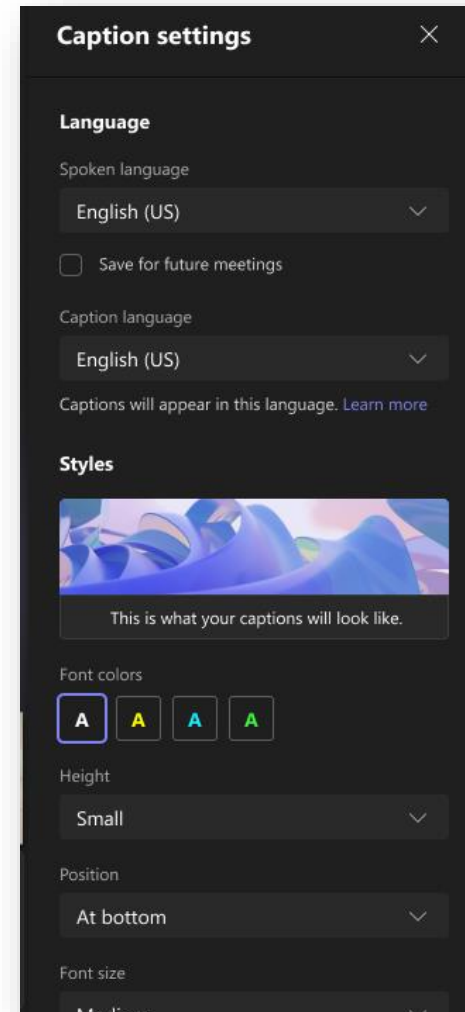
Caption settings

Language

Spoken language

English (US)

Save for future meetings

Caption language

English (US)

Captions will appear in this language. Learn more

Styles

This is what your captions will look like.

Font colors

A A A A

Height

Small

Position

At bottom

Font size

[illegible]